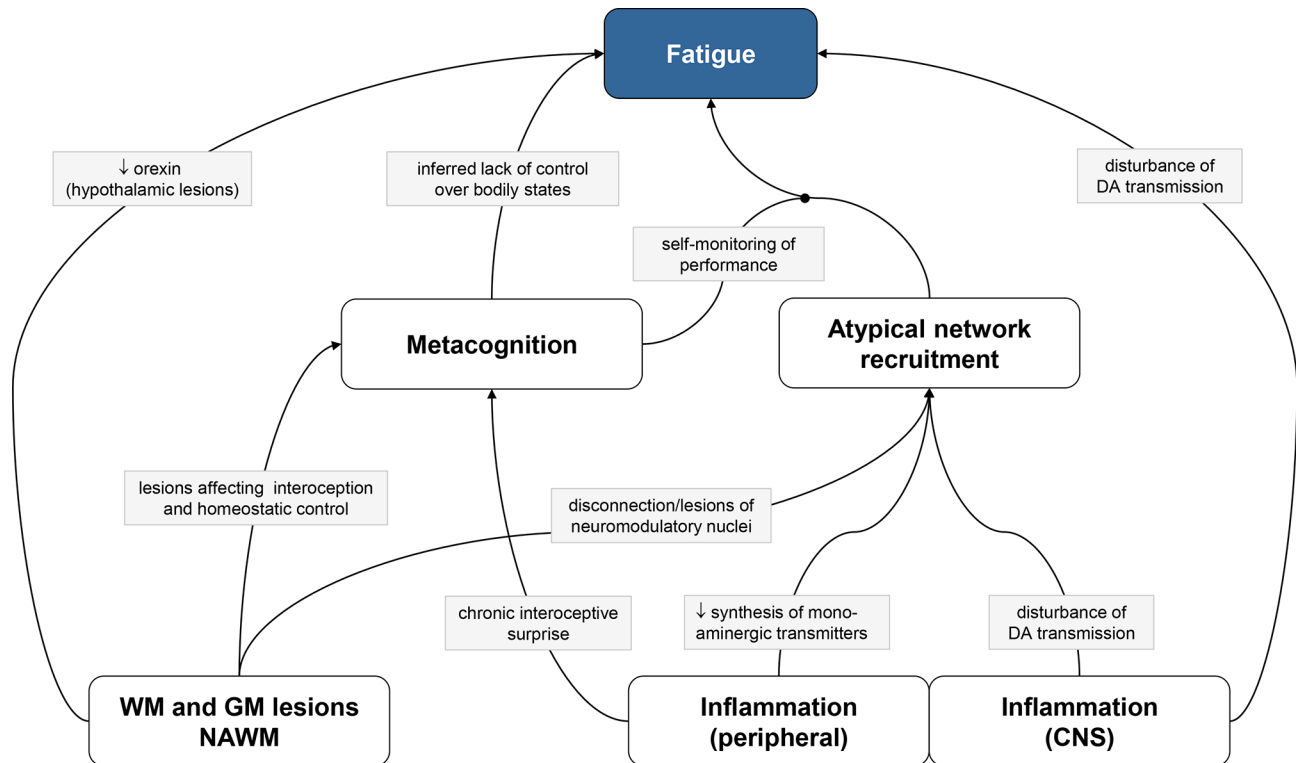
Fatigue

↓ orexin (hypothalamic lesions)

inferred lack of control over bodily states

disturbance of DA transmission

self-monitoring of performance

Metacognition

Atypical network recruitment

lesions affecting interoception and homeostatic control

disconnection/lesions of neuromodulatory nuclei

chronic interoceptive surprise

↓ synthesis of mono-aminergic transmitters

disturbance of DA transmission

WM and GM lesions NAWM

Inflammation (peripheral)

Inflammation (CNS)